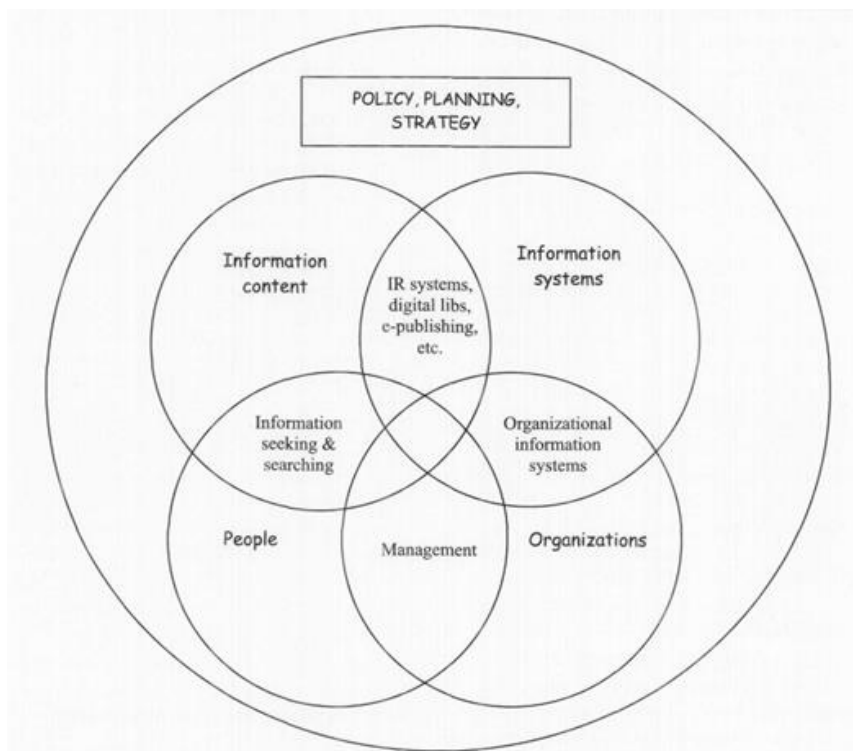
POLICY, PLANNING, STRATEGY

Information content

IR systems, digital libs, e-publishing, etc.

Information systems

Information seeking & searching

Organizational information systems

People

Management

Organizations